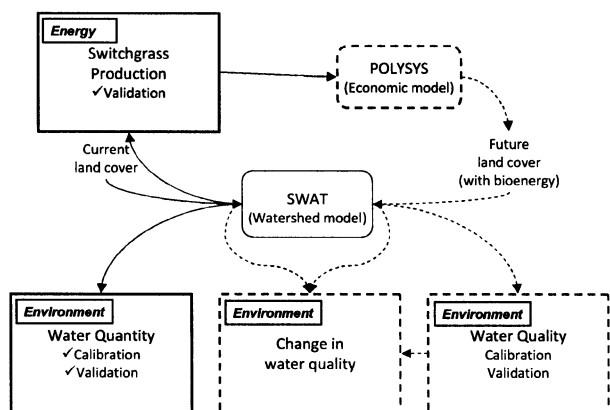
Energy
Switchgrass Production
✓Validation

POLYSYS
(Economic model)

Current land cover

Future land cover (with bioenergy)

SWAT
(Watershed model)

Environment
Water Quantity
✓Calibration
✓Validation

Environment
Change in water quality

Environment
Water Quality
Calibration
Validation